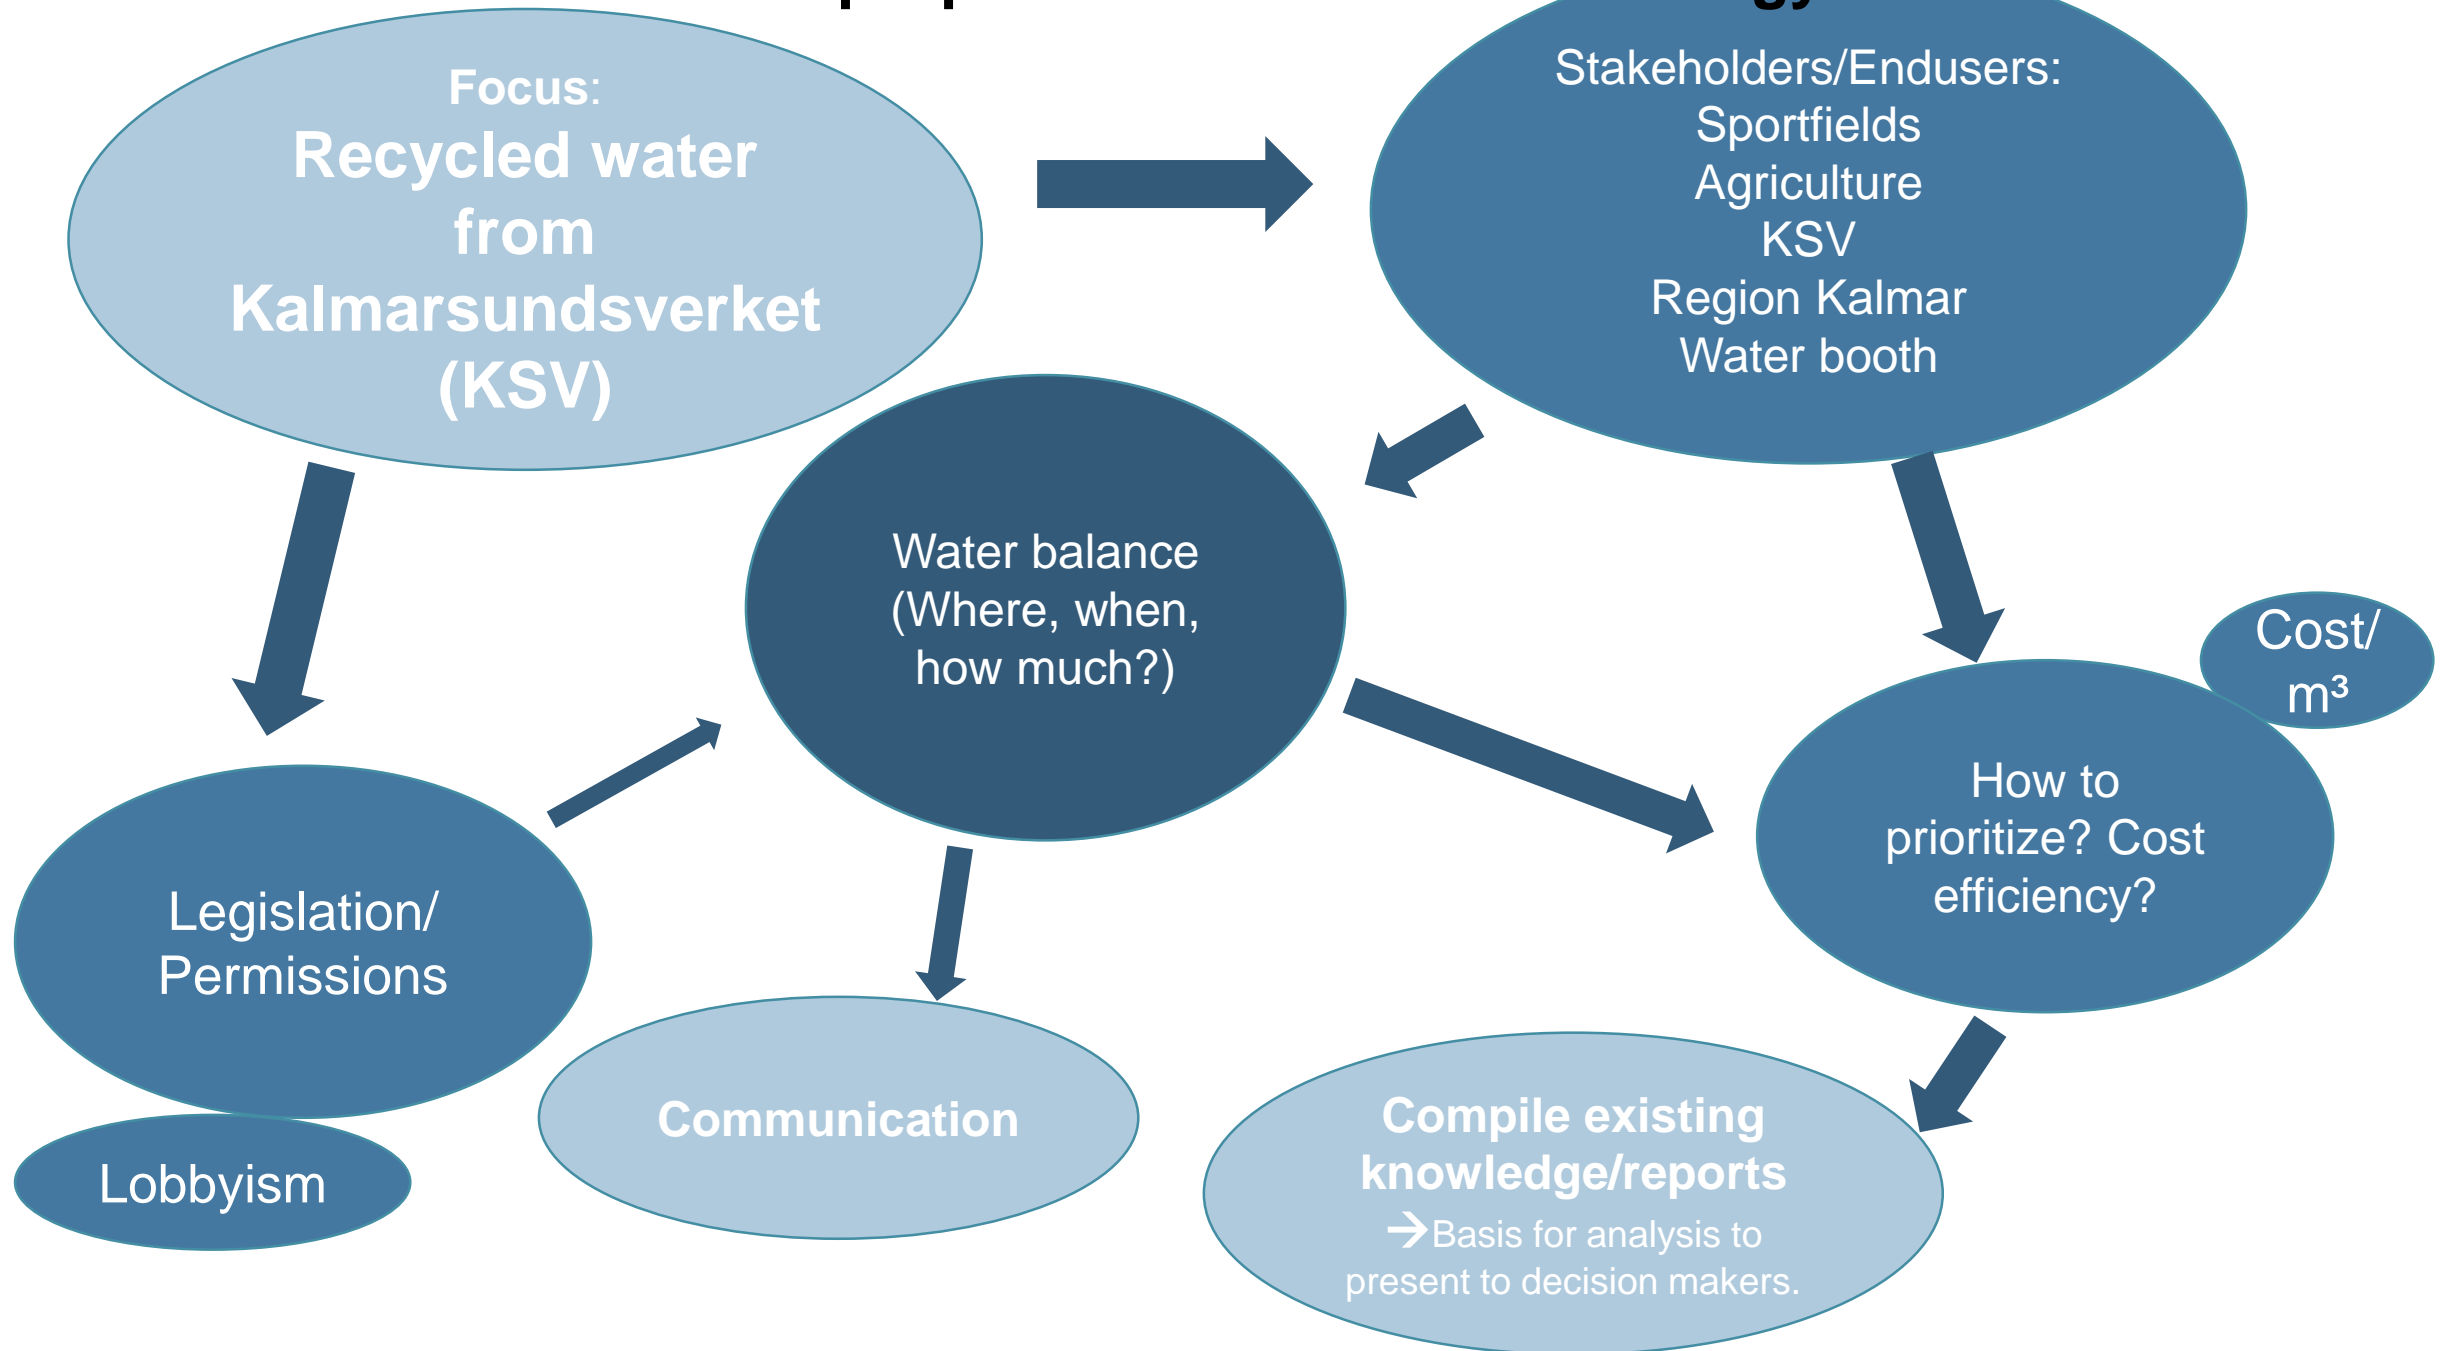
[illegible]

Focus:
Recycled water from Kalmarsundsverket (KSV)

Stakeholders/Endusers:
Sportfields
Agriculture
KSV
Region Kalmar
Water booth

Water balance (Where, when, how much?)

Cost/ m³

How to prioritize? Cost efficiency?

Legislation/ Permissions

Lobbyism

Communication

Compile existing knowledge/reports
→Basis for analysis to present to decision makers.